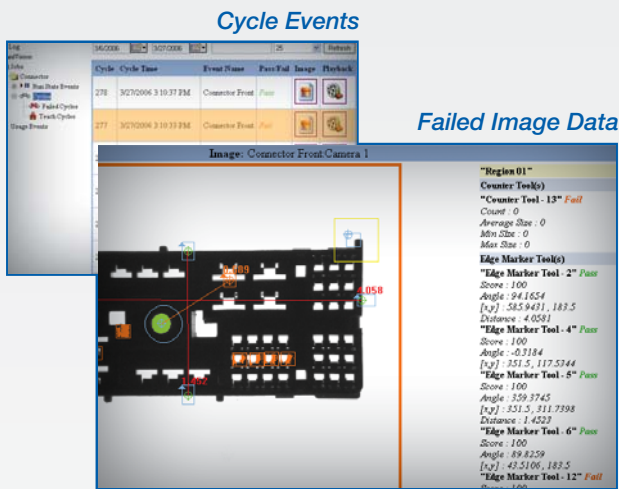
Cycle Events

Log
Connector
Run State Events
Failed Cycles
Teach Cycles
Usage Events

3/6/2006 3/27/2006 25 Refresh

| Cycle | Cycle Time | Event Name | Pass/Fail | Image | Playback |
|---|---|---|---|---|---|
| 278 | 3/27/2006 3:10:37 PM | Connector Front | Pass | | |
| 277 | 3/27/2006 3:10:33 PM | Connector Front | Fail | | |

Failed Image Data

Image: Connector Front Camera 1

4.058

"Region 01"
Counter Tool(s)
"Counter Tool - 13" Fail
Count : 0
Average Size : 0
Min Size : 0
Max Size : 0
Edge Marker Tool(s)
"Edge Marker Tool - 2" Pass
Score : 100
Angle : 94.1654
[x,y] : 585.9431 , 183.5
Distance : 4.0581
"Edge Marker Tool - 4" Pass
Score : 100
Angle : -0.3184
[x,y] : 351.5 , 117.5344
"Edge Marker Tool - 5" Pass
Score : 100
Angle : 359.3745
[x,y] : 351.5 , 311.7398
Distance : 1.4523
"Edge Marker Tool - 6" Pass
Score : 100
Angle : 89.8259
[x,y] : 43.5106 , 183.5
"Edge Marker Tool - 12" Fail